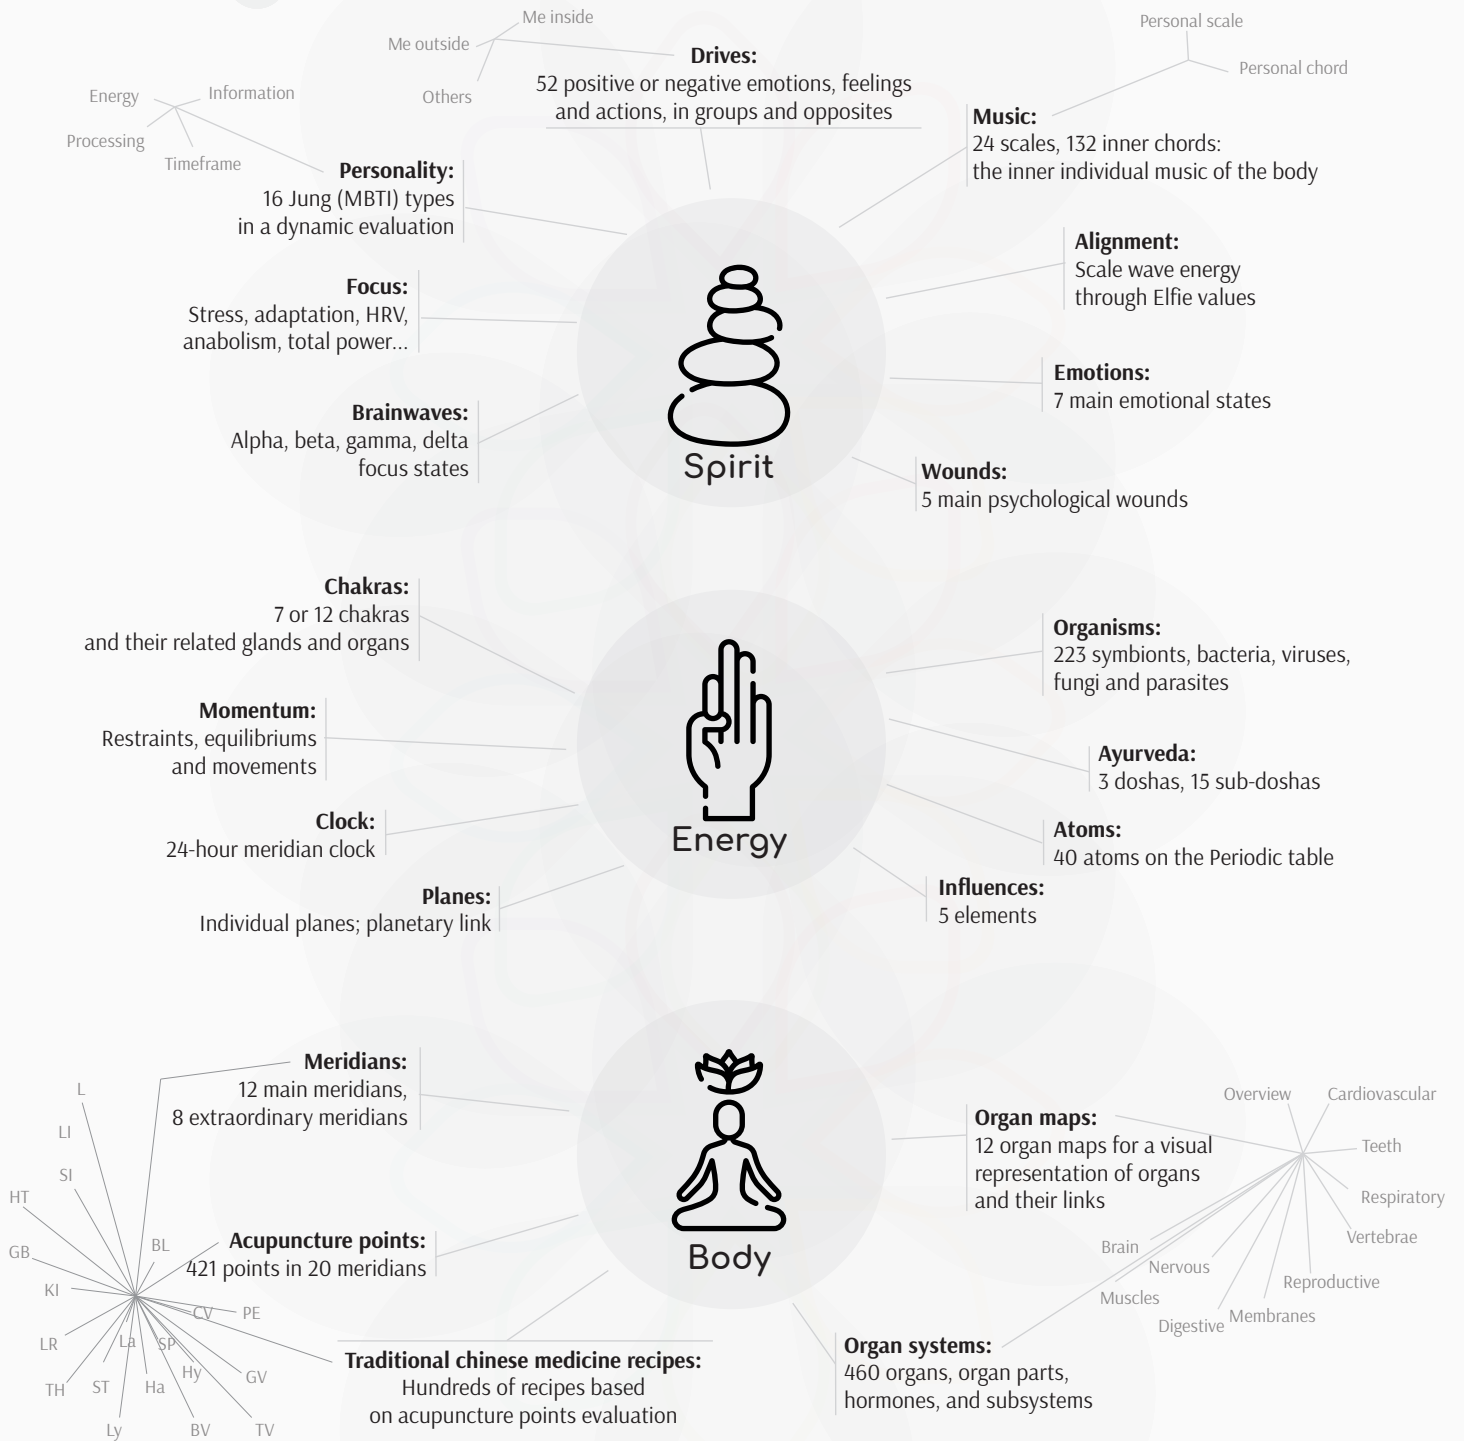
Me inside
Me outside
Others
Drives:
52 positive or negative emotions, feelings and actions, in groups and opposites

Personal scale
Personal chord
Music:
24 scales, 132 inner chords: the inner individual music of the body

Energy
Information
Processing
Timeframe
Personality:
16 Jung (MBTI) types in a dynamic evaluation

Alignment:
Scale wave energy through Elfie values

Focus:
Stress, adaptation, HRV, anabolism, total power...

Emotions:
7 main emotional states

Brainwaves:
Alpha, beta, gamma, delta focus states

Spirit

Wounds:
5 main psychological wounds

Chakras:
7 or 12 chakras and their related glands and organs

Organisms:
223 symbionts, bacteria, viruses, fungi and parasites

Momentum:
Restraints, equilibriums and movements

Ayurveda:
3 doshas, 15 sub-doshas

Clock:
24-hour meridian clock

Energy

Atoms:
40 atoms on the Periodic table

Planes:
Individual planes; planetary link

Influences:
5 elements

Meridians:
12 main meridians, 8 extraordinary meridians

L
LI
SI
HT
GB
KI
LR
TH
ST
Ly
La
SP
Ha
Hy
BV
BL
CV
PE
GV
TV

Overview
Cardiovascular
Teeth
Respiratory
Vertebrae
Reproductive
Membranes
Digestive
Muscles
Nervous
Brain

Organ maps:
12 organ maps for a visual representation of organs and their links

Body

Acupuncture points:
421 points in 20 meridians

Organ systems:
460 organs, organ parts, hormones, and subsystems

Traditional chinese medicine recipes:
Hundreds of recipes based on acupuncture points evaluation